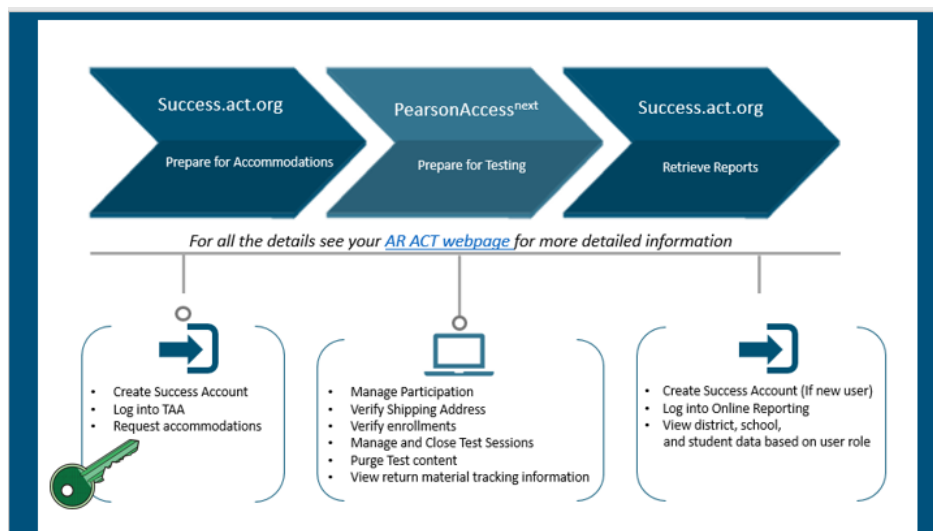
Success.act.org

Prepare for Accommodations

PearsonAccess$^{next}$

Prepare for Testing

Success.act.org

Retrieve Reports

For all the details see your AR ACT webpage for more detailed information

- Create Success Account
- Log into TAA
- Request accommodations

- Manage Participation
- Verify Shipping Address
- Verify enrollments
- Manage and Close Test Sessions
- Purge Test content
- View return material tracking information

- Create Success Account (If new user)
- Log into Online Reporting
- View district, school, and student data based on user role